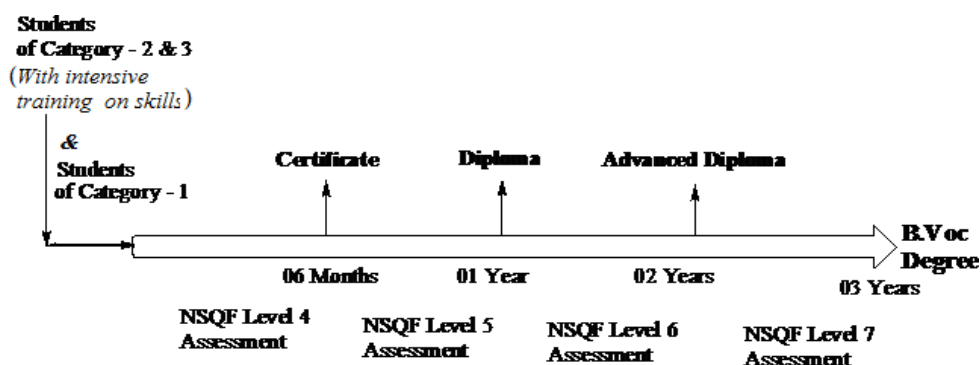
Students of Category - 2 & 3 (With intensive training on skills)

&

Students of Category - 1

Certificate

Diploma

Advanced Diploma

B.Voc Degree

06 Months

01 Year

02 Years

03 Years

NSQF Level 4 Assessment

NSQF Level 5 Assessment

NSQF Level 6 Assessment

NSQF Level 7 Assessment